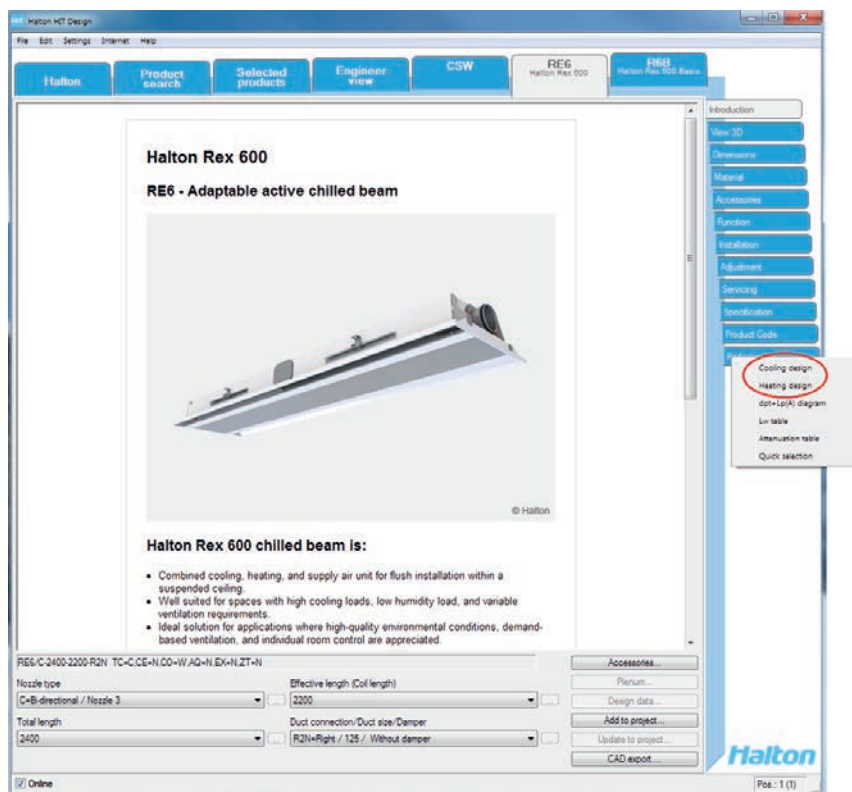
Halton HIT Design

File Edit Settings Internet Help

Halton
Product search
Selected products
Engineer view
CSW
RE6 Halton Rex 600
R6B Halton Rex 600 Basic

Introduction
View 3D
Dimensions
Material
Accessories
Function
Installation
Adjustment
Servicing
Specification
Product Code
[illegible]

Cooling design
Heating design
dpt+Lp(A) diagram
Lw table
Attenuation table
Quick selection

Halton Rex 600

RE6 - Adaptable active chilled beam

© Halton

Halton Rex 600 chilled beam is:

- Combined cooling, heating, and supply air unit for flush installation within a suspended ceiling.
- Well suited for spaces with high cooling loads, low humidity load, and variable ventilation requirements.
- Ideal solution for applications where high-quality environmental conditions, demand-based ventilation, and individual room control are appreciated.

RE6/C-2400-2200-R2N TC=C,CE=N,CO=W,AQ=N,EX=N,ZT=N

Nozzle type
C=Bi-directional / Nozzle 3
Effective length (Coil length)
2200
Total length
2400
Duct connection/Duct size/Damper
R2N=Right / 125 / Without damper

Accessories...
Plenum...
Design data...
Add to project...
Update to project...
CAD export...

Halton

Online
Pos.: 1 (1)